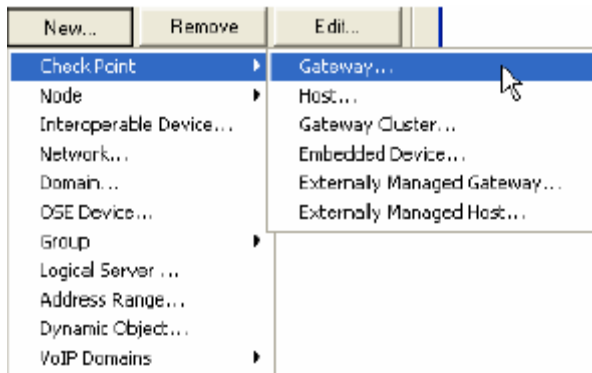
New... Remove Edit...

Check Point
Node
Interoperable Device...
Network...
Domain...
OSE Device...
Group
Logical Server ...
Address Range...
Dynamic Object...
VoIP Domains

Gateway...
Host...
Gateway Cluster...
Embedded Device...
Externally Managed Gateway...
Externally Managed Host...